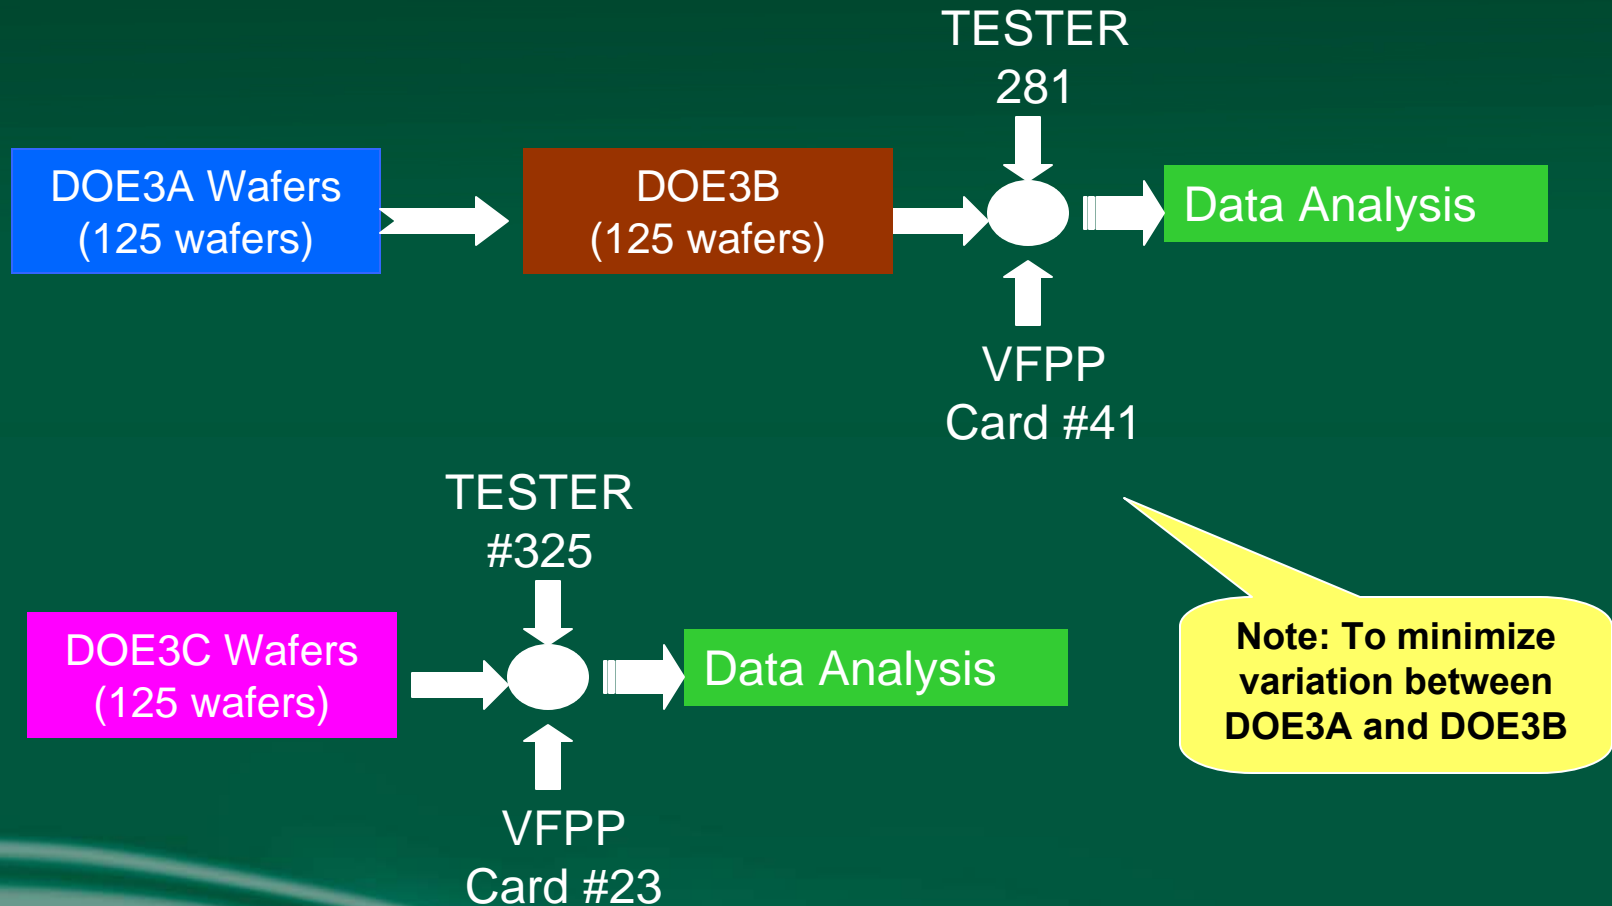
TESTER
281

DOE3A Wafers
(125 wafers)

DOE3B
(125 wafers)

Data Analysis

VFPP
Card #41

TESTER
#325

DOE3C Wafers
(125 wafers)

Data Analysis

Note: To minimize variation between DOE3A and DOE3B

VFPP
Card #23